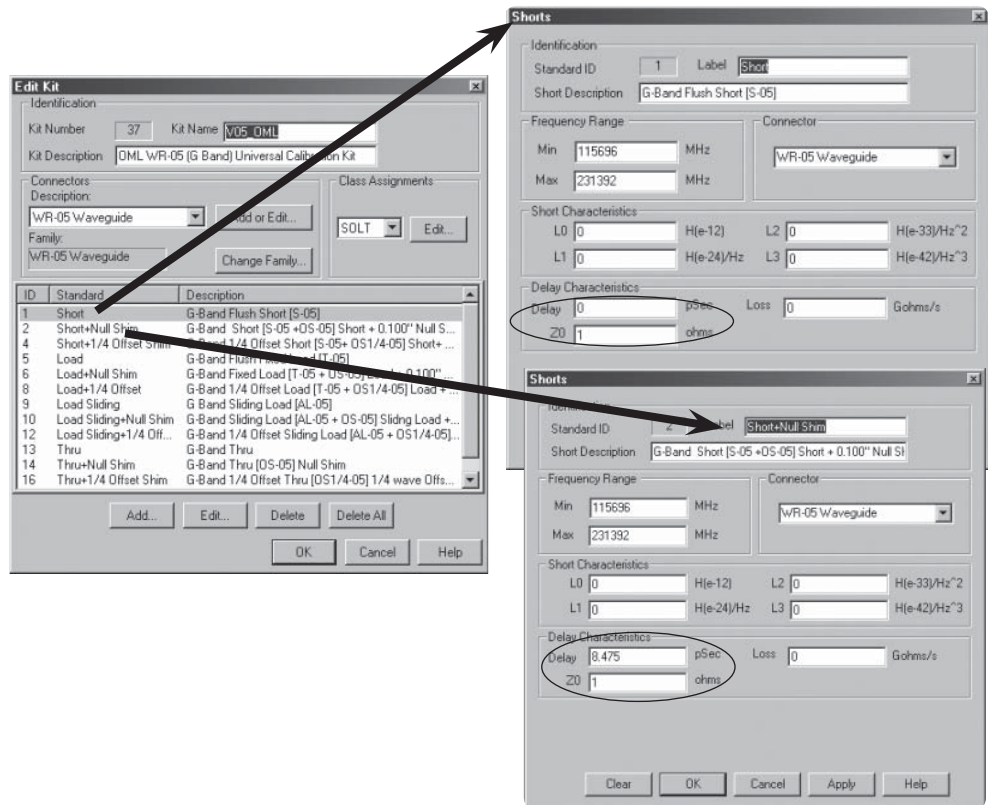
Edit Kit

Identification

Kit Number 37 Kit Name V05_OML

Kit Description OML WR-05 (G Band) Universal Calib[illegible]on Kit

Connectors

Description:

WR-05 Waveguide

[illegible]dd or Edit...

Family:

WR-05 Waveguide

Change Family...

Class Assignments

SOLT

Edit...

| ID | Standard | Description |
|---|---|---|
| 1 | Short | G-Band Flush Short [S-05] |
| 2 | Short+Null Shim | G-Band Short [S-05 +OS-05] Short + 0.100" Null S... |
| 4 | Short+1/4 Offset Shim | G-Band 1/4 Offset Short [S-05+ OS1/4-05] Short+ ... |
| 5 | Load | G-Band Flush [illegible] [T-05] |
| 6 | Load+Null Shim | G-Band Fixed Load [T-05 + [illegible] 0.100" ... |
| 8 | Load+1/4 Offset | G-Band 1/4 Offset Load [T-05 + OS1/4-05] Load + ... |
| 9 | Load Sliding | G Band Sliding Load [AL-05] |
| 10 | Load Sliding+Null Shim | G-Band Sliding Load [AL-05 + OS-05] Slidng Load +... |
| 12 | Load Sliding+1/4 Off... | G-Band 1/4 Offset Sliding Load [AL-05 + OS1/4-05]... |
| 13 | Thru | G-Band Thru |
| 14 | Thru+Null Shim | G-Band Thru [OS-05] Null Shim |
| 16 | Thru+1/4 Offset Shim | G-Band 1/4 Offset Thru [OS1/4-05] 1/4 wave Offs... |

Add... Edit... Delete Delete All

OK Cancel Help

Shorts

Identification

Standard ID 1 Label Short

Short Description G-Band Flush Short [S-05]

Frequency Range

Min 115696 MHz

Max 231392 MHz

Connector

WR-05 Waveguide

Short Characteristics

L0 0 H(e-12) L2 0 H(e-33)/Hz^2

L1 0 H(e-24)/Hz L3 0 H(e-42)/Hz^3

Delay Characteristics

Delay 0 pSec Loss 0 Gohms/s

Z0 1 ohms

Shorts

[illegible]

Standard ID 2 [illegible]bel Short+Null Shim

Short Description G-Band Short [S-05 +OS-05] Short + 0.100" Null Sh

Frequency Range

Min 115696 MHz

Max 231392 MHz

Connector

WR-05 Waveguide

Short Characteristics

L0 0 H(e-12) L2 0 H(e-33)/Hz^2

L1 0 H(e-24)/Hz L3 0 H(e-42)/Hz^3

Delay Characteristics

Delay 8.475 pSec Loss 0 Gohms/s

Z0 1 ohms

Clear OK Cancel Apply Help